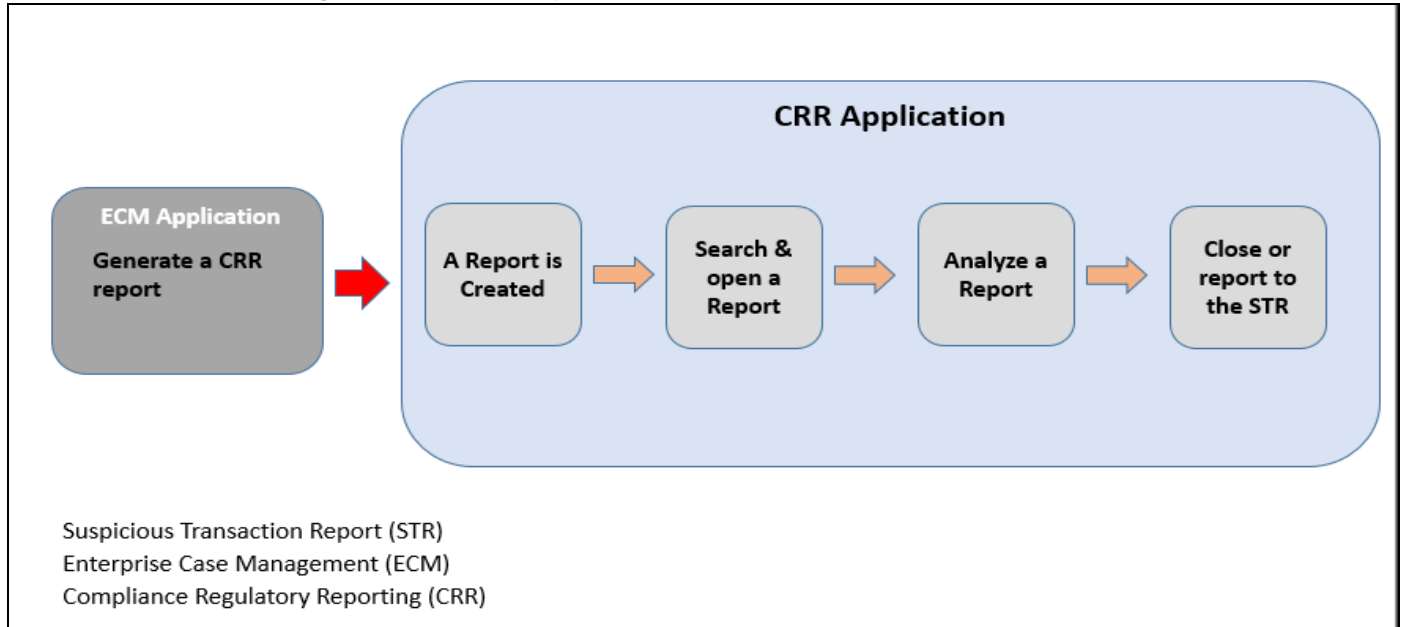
ECM Application

Generate a CRR report

CRR Application

A Report is Created

Search & open a Report

Analyze a Report

Close or report to the STR

Suspicious Transaction Report (STR)
Enterprise Case Management (ECM)
Compliance Regulatory Reporting (CRR)